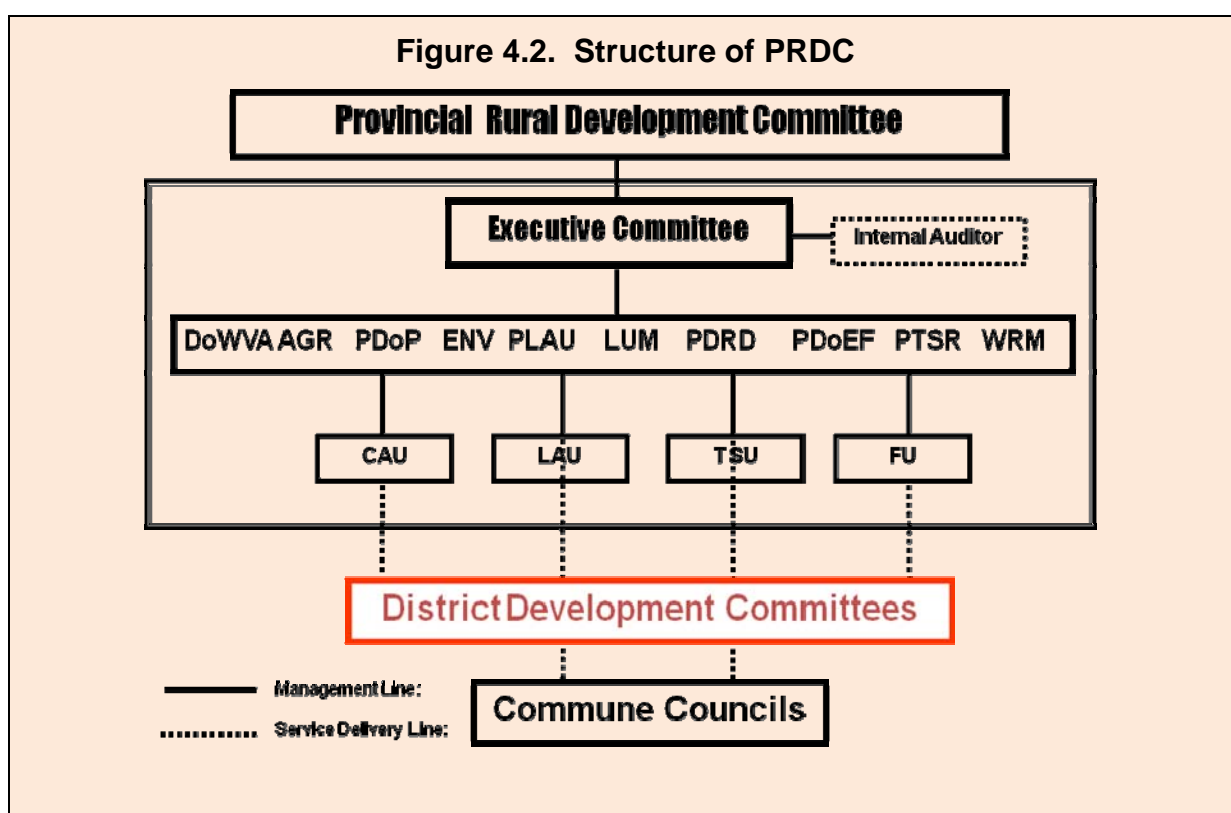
Figure 4.2. Structure of PRDC

Provincial Rural Development Committee

Executive Committee

Internal Auditor

DoWVA AGR PDoP ENV PLAU LUM PDRD PDoEF PTSR WRM

CAU

LAU

TSU

FU

District Development Committees

Management Line:

Service Delivery Line:

Commune Councils